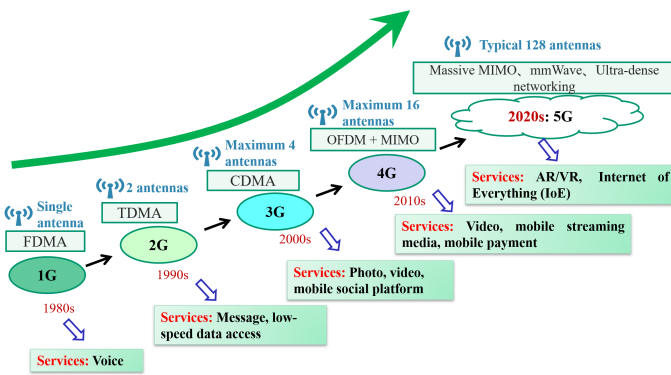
Typical 128 antennas

Massive MIMO、mmWave、Ultra-dense networking

Maximum 16 antennas

OFDM + MIMO

2020s: 5G

Maximum 4 antennas

CDMA

4G

Services: AR/VR, Internet of Everything (IoE)

2 antennas

TDMA

3G

2010s

Single antenna

FDMA

2G

2000s

Services: Video, mobile streaming media, mobile payment

1G

1990s

Services: Photo, video, mobile social platform

1980s

Services: Message, low-speed data access

Services: Voice